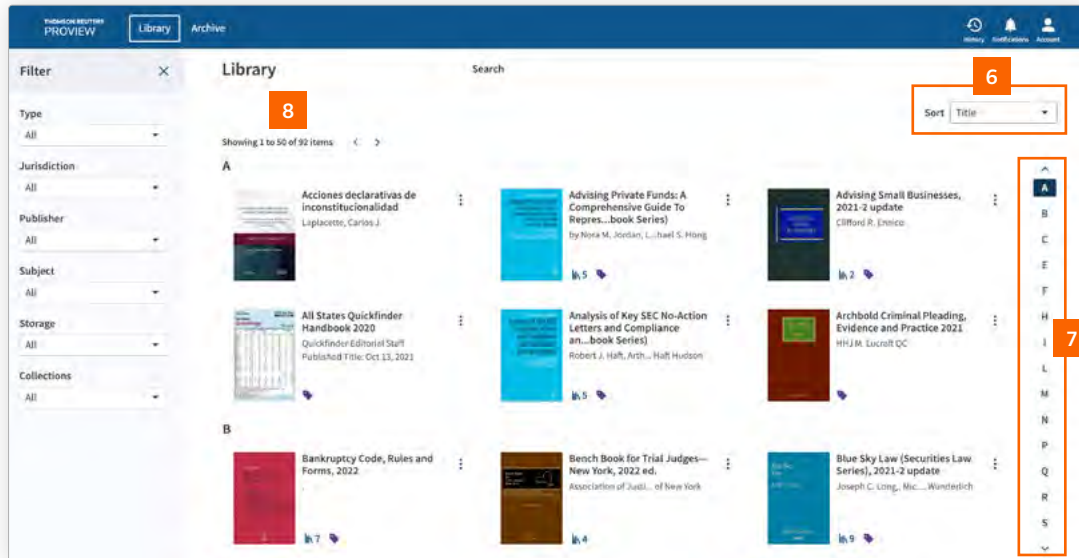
THOMSON REUTERS PROVIEW

Library Archive

History Notifications Account

Filter ×

Type
All

Jurisdiction
All

Publisher
All

Subject
All

Storage
All

Collections
All

Library

Search

8

6

Sort Title

Showing 1 to 50 of 92 items

A

Acciones declarativas de inconstitucionalidad
Laplacette, Carlos J.

Advising Private Funds: A Comprehensive Guide To Repres...book Series)
by Nora M. Jordan, L...hael S. Hong
5

Advising Small Businesses, 2021-2 update
Clifford R. Ennico
2

All States Quickfinder Handbook 2020
Quickfinder Editorial Staff
Published Title: Oct 13, 2021

Analysis of Key SEC No-Action Letters and Compliance an...book Series)
Robert J. Haft, Arth... Haft Hudson
5

Archbold Criminal Pleading, Evidence and Practice 2021
HHJ M. Lucraft QC

B

Bankruptcy Code, Rules and Forms, 2022
7

Bench Book for Trial Judges—New York, 2022 ed.
Association of Justi... of New York
4

Blue Sky Law (Securities Law Series), 2021-2 update
Joseph C. Long, Mic....Wunderlich
9

A
B
C
E
F
H
I
L
M
N
P
Q
R
S

7